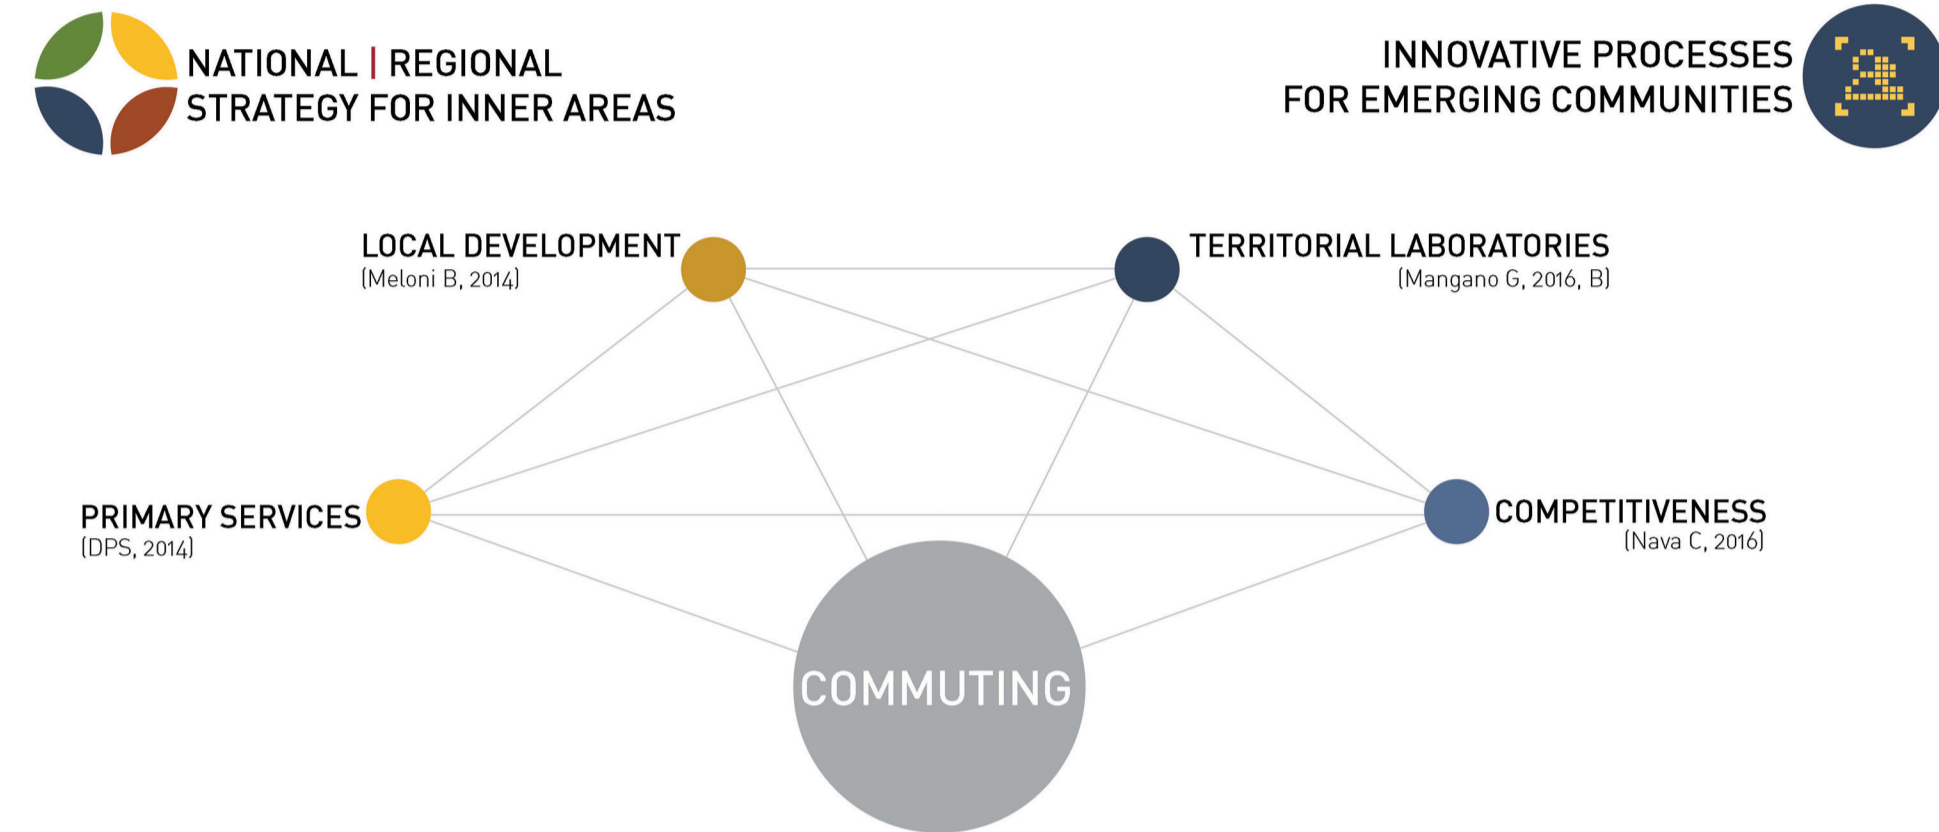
NATIONAL | REGIONAL
STRATEGY FOR INNER AREAS

INNOVATIVE PROCESSES
FOR EMERGING COMMUNITIES

LOCAL DEVELOPMENT
(Meloni B, 2014)

TERRITORIAL LABORATORIES
(Mangano G, 2016, B)

PRIMARY SERVICES
(DPS, 2014)

COMPETITIVENESS
(Nava C, 2016)

COMMUTING